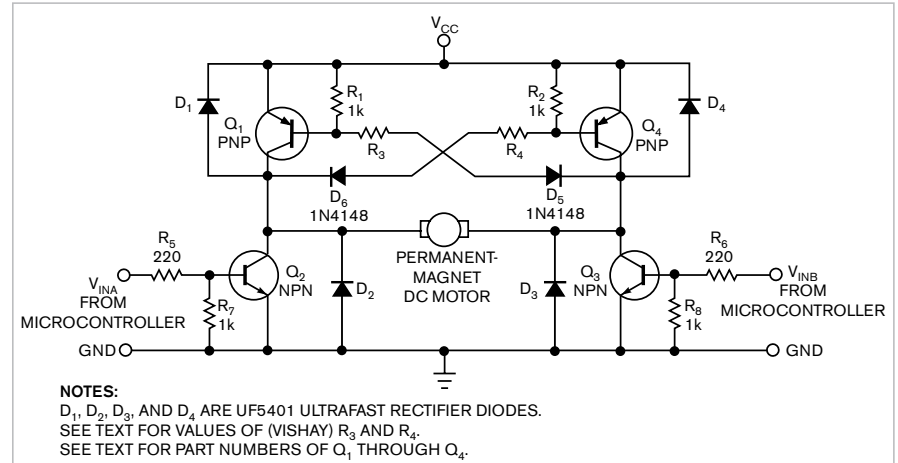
$V_{CC}$

$D_1$

$Q_1$ PNP

$R_1$ 1k

$R_3$

$R_2$ 1k

$R_4$

$Q_4$ PNP

$D_4$

$D_6$ 1N4148

$D_5$ 1N4148

$R_5$ 220

$V_{INA}$ FROM MICROCONTROLLER

$Q_2$ NPN

$R_7$ 1k

$D_2$

PERMANENT-MAGNET DC MOTOR

$D_3$

$Q_3$ NPN

$R_6$ 220

$V_{INB}$ FROM MICROCONTROLLER

$R_8$ 1k

GND

GND

NOTES:
$D_1$, $D_2$, $D_3$, AND $D_4$ ARE UF5401 ULTRAFAST RECTIFIER DIODES.
SEE TEXT FOR VALUES OF (VISHAY) $R_3$ AND $R_4$.
SEE TEXT FOR PART NUMBERS OF $Q_1$ THROUGH $Q_4$.